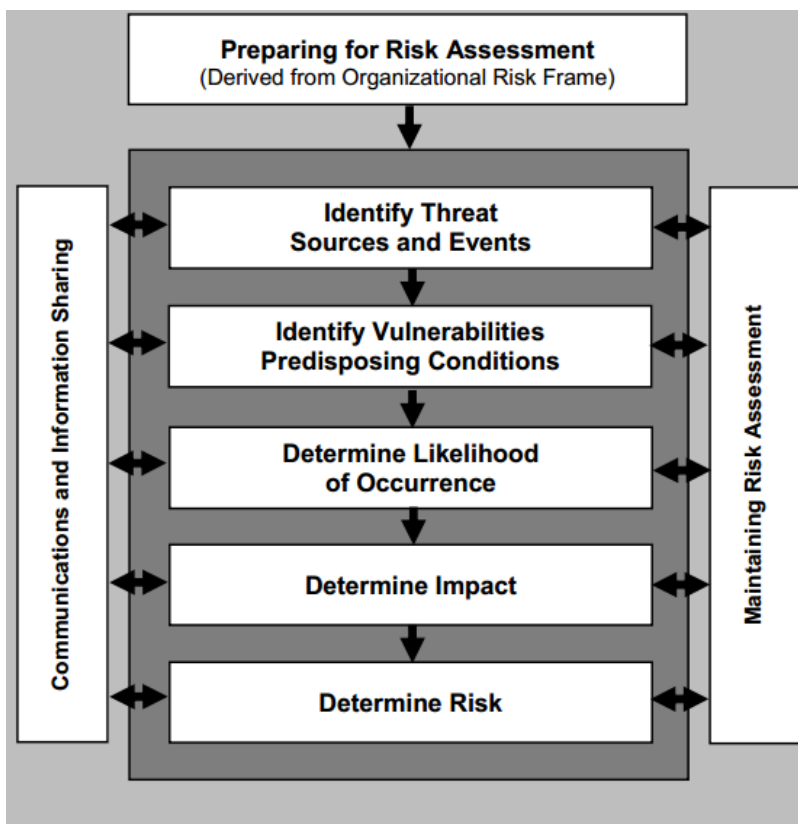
Preparing for Risk Assessment
(Derived from Organizational Risk Frame)

Communications and Information Sharing

Identify Threat Sources and Events

Identify Vulnerabilities Predisposing Conditions

Determine Likelihood of Occurrence

Determine Impact

Determine Risk

Maintaining Risk Assessment